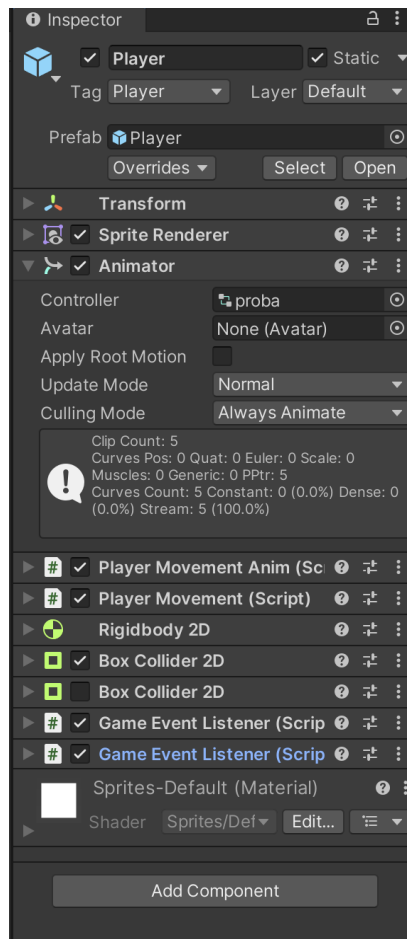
Inspector

Player
Static
Tag Player
Layer Default
Prefab Player
Overrides
Select
Open

Transform
Sprite Renderer
Animator
Controller proba
Avatar None (Avatar)
Apply Root Motion
Update Mode Normal
Culling Mode Always Animate

Clip Count: 5
Curves Pos: 0 Quat: 0 Euler: 0 Scale: 0
Muscles: 0 Generic: 0 PPtr: 5
Curves Count: 5 Constant: 0 (0.0%) Dense: 0 (0.0%) Stream: 5 (100.0%)

Player Movement Anim (Sc
Player Movement (Script)
Rigidbody 2D
Box Collider 2D
Box Collider 2D
Game Event Listener (Scrip
Game Event Listener (Scrip

Sprites-Default (Material)
Shader Sprites/Def
Edit...

Add Component